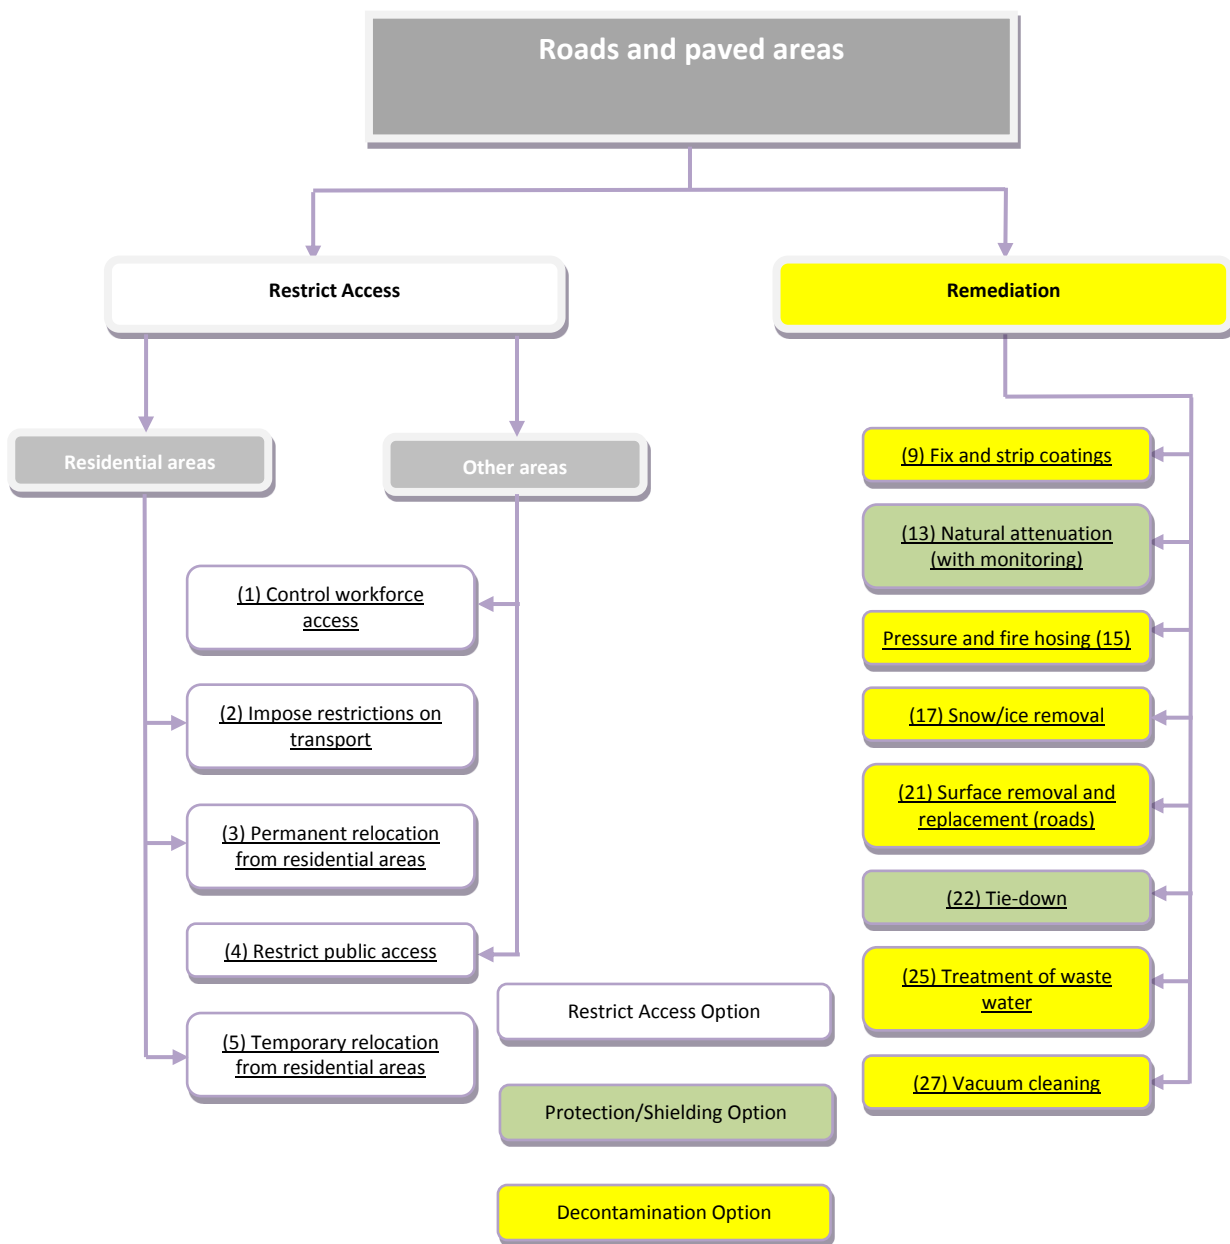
Roads and paved areas

Restrict Access

Remediation

Residential areas

Other areas

(1) Control workforce access

(2) Impose restrictions on transport

(3) Permanent relocation from residential areas

(4) Restrict public access

(5) Temporary relocation from residential areas

(9) Fix and strip coatings

(13) Natural attenuation (with monitoring)

Pressure and fire hosing (15)

(17) Snow/ice removal

(21) Surface removal and replacement (roads)

(22) Tie-down

(25) Treatment of waste water

(27) Vacuum cleaning

Restrict Access Option

Protection/Shielding Option

Decontamination Option